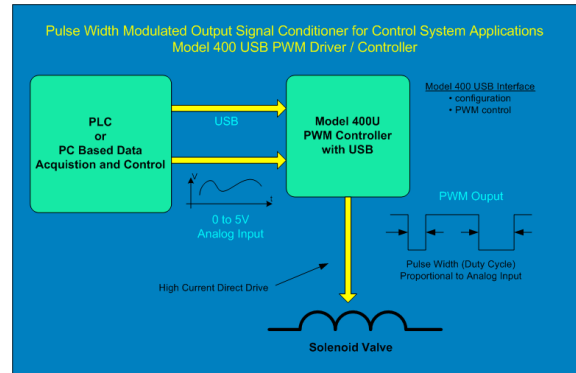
Pulse Width Modulated Output Signal Conditioner for Control System Applications
Model 400 USB PWM Driver / Controller

Model 400 USB Interface
• configuration
• PWM control

PLC
or
PC Based Data
Acquistion and Control

USB

Model 400U
PWM Controller
with USB

V

t

0 to 5V
Analog Input

PWM Ouput

Pulse Width (Duty Cycle)
Proportional to Analog Input

High Current Direct Drive

Solenoid Valve